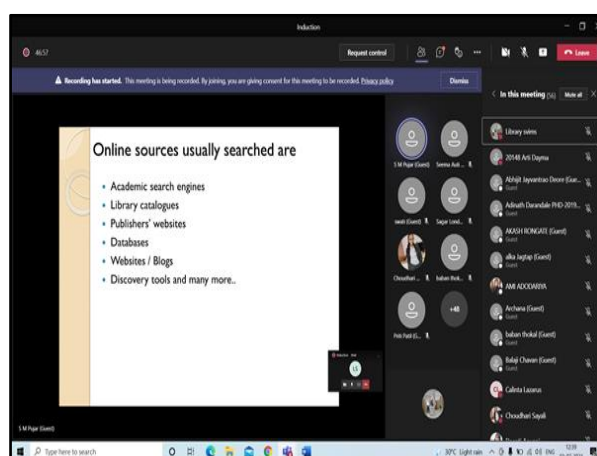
Induction

46:57

Request control

Leave

Recording has started. This meeting is being recorded. By joining, you are giving consent for this meeting to be recorded. Privacy policy

Dismiss

Online sources usually searched are

• Academic search engines
• Library catalogues
• Publishers' websites
• Databases
• Websites / Blogs
• Discovery tools and many more..

S M Pujar (Guest)
Seema Auti ...
nesh (Guest)
Sagar Lond...
Choudhari ...
baban thok...
Prih Patil (G...
+40

LS

S M Pujar (Guest)

In this meeting (56)
Mute all

Library svims
20148 Arti Dayma
Abhijit Jayvantrao Deore (Gue...
Guest
Adinath Darandale PHD-2019...
Guest
AKASH RONGATE (Guest)
Guest
alka Jagtap (Guest)
Guest
AMI ADODARIYA
Archana (Guest)
Guest
baban thokal (Guest)
Guest
Balaji Chavan (Guest)
Guest
Calista Lazarus
Choudhari Sayali

Type here to search

30°C Light rain ENG 12:39